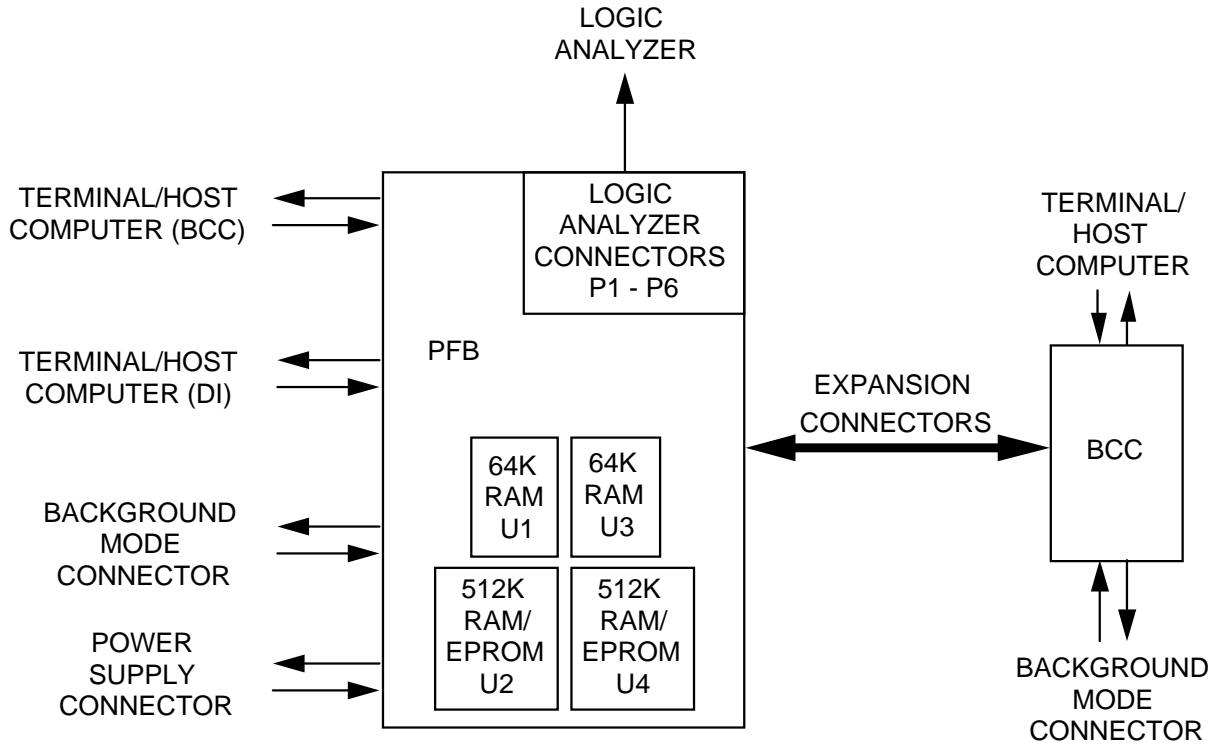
LOGIC ANALYZER

TERMINAL/HOST COMPUTER (BCC)

LOGIC ANALYZER CONNECTORS P1 - P6

TERMINAL/ HOST COMPUTER

TERMINAL/HOST COMPUTER (DI)

PFB

EXPANSION CONNECTORS

BCC

64K RAM U1

64K RAM U3

BACKGROUND MODE CONNECTOR

512K RAM/ EPROM U2

512K RAM/ EPROM U4

POWER SUPPLY CONNECTOR

BACKGROUND MODE CONNECTOR